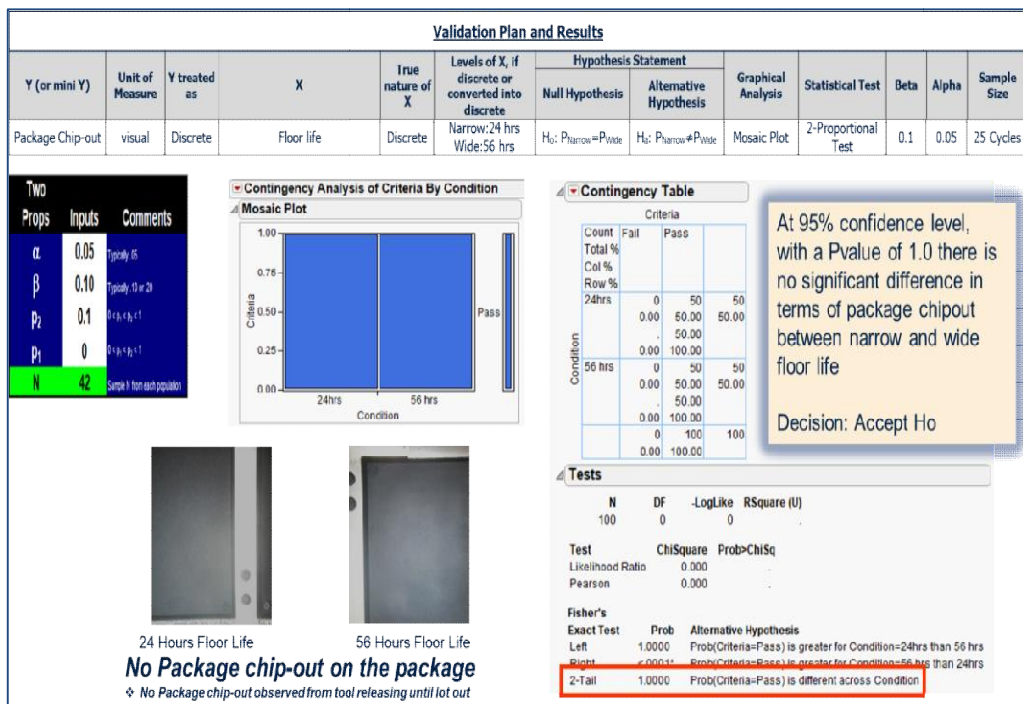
Validation Plan and Results

| Y (or mini Y) | Unit of Measure | Y treated as | X | True nature of X | Levels of X, if discrete or converted into discrete | Hypothesis Statement: Null Hypothesis | Hypothesis Statement: Alternative Hypothesis | Graphical Analysis | Statistical Test | Beta | Alpha | Sample Size |
|---|---|---|---|---|---|---|---|---|---|---|---|---|
| Package Chip-out | visual | Discrete | Floor life | Discrete | Narrow:24 hrs Wide:56 hrs | $H_0$: $P_{Narrow}=P_{Wide}$ | $H_a$: $P_{Narrow}\neq P_{Wide}$ | Mosaic Plot | 2-Proportional Test | 0.1 | 0.05 | 25 Cycles |

| Two Props | Inputs | Comments |
|---|---|---|
| α | 0.05 | Typically .05 |
| β | 0.10 | Typically .10 or .20 |
| $P_2$ | 0.1 | $0 \le p_2 \le p_1 \le 1$ |
| $P_1$ | 0 | $0 \le p_2 \le p_1 \le 1$ |
| N | 42 | Sample N from each population |

Contingency Analysis of Criteria By Condition
Mosaic Plot
1.00
0.75
0.50
0.25
0.00
Criteria
Pass
24hrs
56 hrs
Condition

Contingency Table
Criteria
Count
Total %
Col %
Row %
Fail
Pass

| Condition | Fail | Pass | |
|---|---|---|---|
| 24hrs | 0 0.00 . 0.00 | 50 50.00 50.00 100.00 | 50 50.00 |
| 56 hrs | 0 0.00 . 0.00 | 50 50.00 50.00 100.00 | 50 50.00 |
| | 0 0.00 | 100 100.00 | 100 |

At 95% confidence level, with a Pvalue of 1.0 there is no significant difference in terms of package chipout between narrow and wide floor life

Decision: Accept Ho

Tests
N DF -LogLike RSquare (U)
100 0 0 .

Test ChiSquare Prob>ChiSq
Likelihood Ratio 0.000 .
Pearson 0.000 .

Fisher's Exact Test Prob Alternative Hypothesis
Left 1.0000 Prob(Criteria=Pass) is greater for Condition=24hrs than 56 hrs
Right <.0001* Prob(Criteria=Pass) is greater for Condition=56 hrs than 24hrs
2-Tail 1.0000 Prob(Criteria=Pass) is different across Condition

24 Hours Floor Life
56 Hours Floor Life
No Package chip-out on the package
❖ No Package chip-out observed from tool releasing until lot out